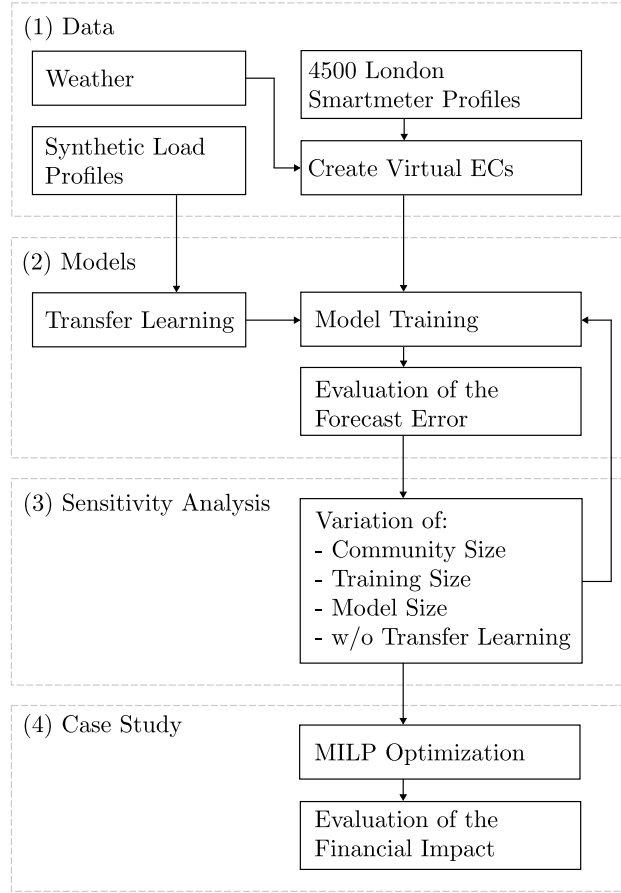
(1) Data

Weather

4500 London Smartmeter Profiles

Synthetic Load Profiles

Create Virtual ECs

(2) Models

Transfer Learning

Model Training

Evaluation of the Forecast Error

(3) Sensitivity Analysis

Variation of:
- Community Size
- Training Size
- Model Size
- w/o Transfer Learning

(4) Case Study

MILP Optimization

Evaluation of the Financial Impact